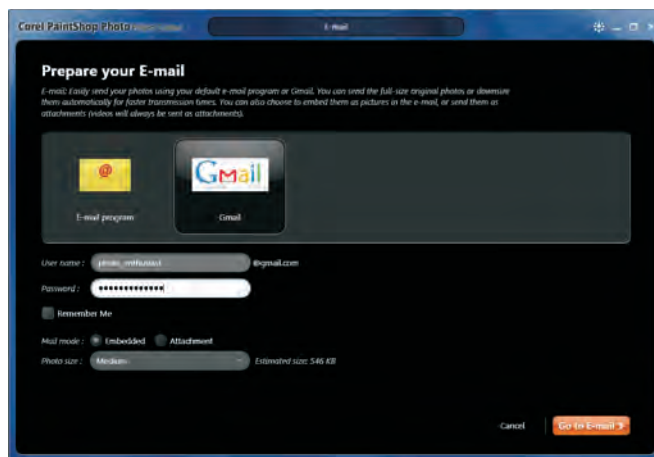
Corel PaintShop Photo

E-mail

Prepare your E-mail

E-mail: Easily send your photos using your default e-mail program or Gmail. You can send the full-size original photos or downsize them automatically for faster transmission times. You can also choose to embed them as pictures in the e-mail, or send them as attachments (videos will always be sent as attachments).

E-mail program

Gmail

Gmail

User name : photo_enthusiast @gmail.com

Password : ••••••••••••••

Remember Me

Mail mode : Embedded Attachment

Photo size : Medium Estimated size: 546 KB

Cancel

Go to E-mail